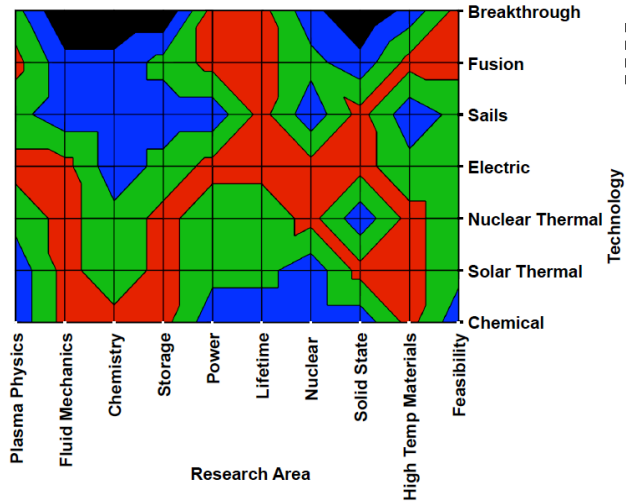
Breakthrough
Fusion
Sails
Electric
Nuclear Thermal
Solar Thermal
Chemical

Technology

Plasma Physics
Fluid Mechanics
Chemistry
Storage
Power
Lifetime
Nuclear
Solid State
High Temp Materials
Feasibility

Research Area